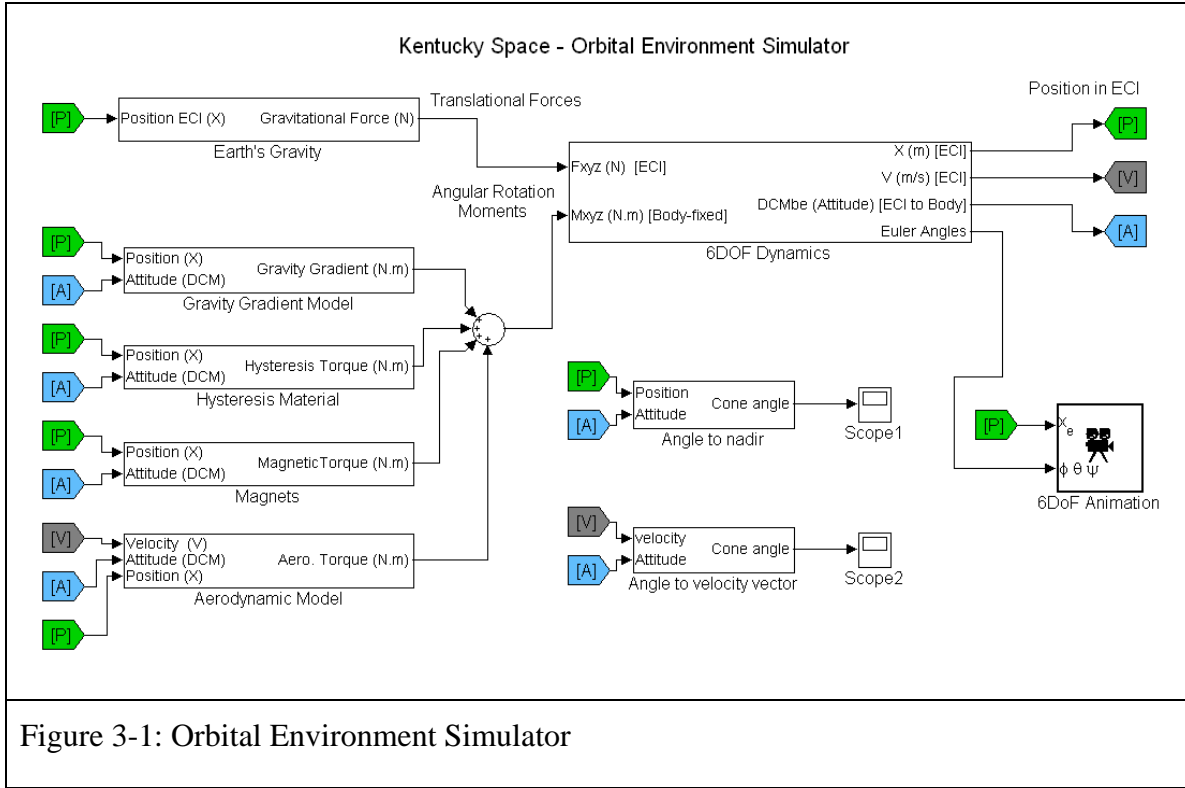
Kentucky Space - Orbital Environment Simulator

[P]
Position ECI (X)
Gravitational Force (N)
Earth's Gravity

Translational Forces

Fxyz (N) [ECI]
Angular Rotation Moments
Mxyz (N.m) [Body-fixed]
X (m) [ECI]
V (m/s) [ECI]
DCMbe (Attitude) [ECI to Body]
Euler Angles
6DOF Dynamics

Position in ECI
[P]
[V]
[A]

[P]
[A]
Position (X)
Attitude (DCM)
Gravity Gradient (N.m)
Gravity Gradient Model

+ + + +

[P]
[A]
Position (X)
Attitude (DCM)
Hysteresis Torque (N.m)
Hysteresis Material

[P]
[A]
Position (X)
Attitude (DCM)
MagneticTorque (N.m)
Magnets

[V]
[A]
[P]
Velocity (V)
Attitude (DCM)
Position (X)
Aero. Torque (N.m)
Aerodynamic Model

[P]
[A]
Position
Attitude
Cone angle
Angle to nadir
Scope1

[V]
[A]
velocity
Attitude
Cone angle
Angle to velocity vector
Scope2

[P]
$X_e$
$\phi\ \theta\ \psi$
6DoF Animation

Figure 3-1: Orbital Environment Simulator